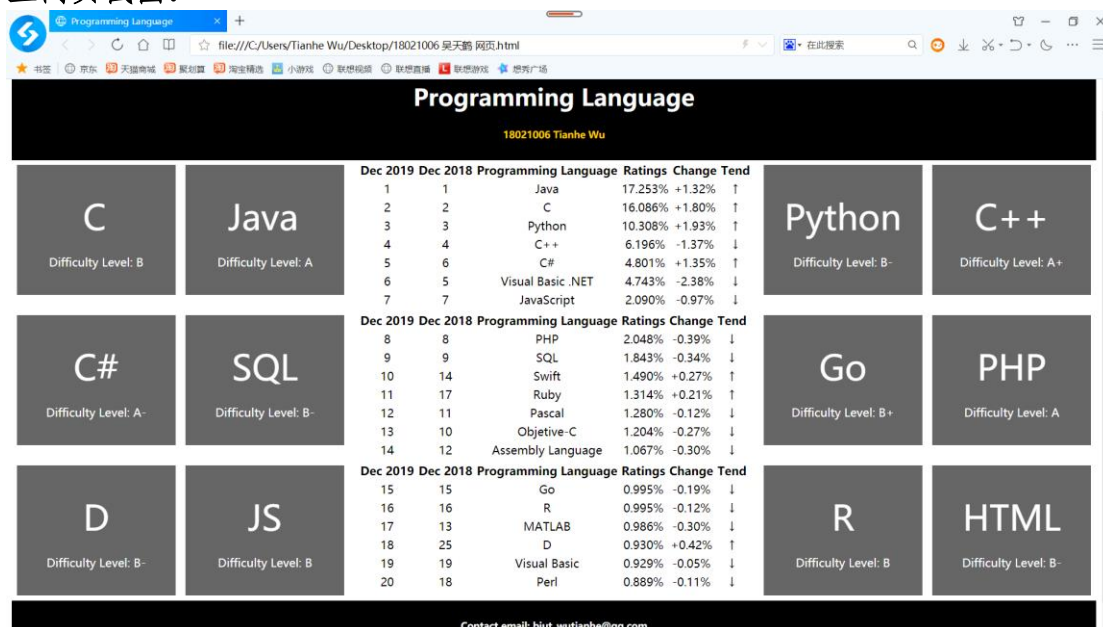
Programming Language
file:///C:/Users/Tianhe Wu/Desktop/18021006 吴天鹤 网页.html
在此搜索
书签 京东 天猫商城 聚划算 淘宝精选 小游戏 联想视频 联想直播 联想游戏 想见广场

Programming Language

18021006 Tianhe Wu

C
Difficulty Level: B

Java
Difficulty Level: A

| Dec 2019 | Dec 2018 | Programming Language | Ratings | Change | Tend |
|---|---|---|---|---|---|
| 1 | 1 | Java | 17.253% | +1.32% | ↑ |
| 2 | 2 | C | 16.086% | +1.80% | ↑ |
| 3 | 3 | Python | 10.308% | +1.93% | ↑ |
| 4 | 4 | C++ | 6.196% | -1.37% | ↓ |
| 5 | 6 | C# | 4.801% | +1.35% | ↑ |
| 6 | 5 | Visual Basic .NET | 4.743% | -2.38% | ↓ |
| 7 | 7 | JavaScript | 2.090% | -0.97% | ↓ |

Python
Difficulty Level: B-

C++
Difficulty Level: A+

C#
Difficulty Level: A-

SQL
Difficulty Level: B-

| Dec 2019 | Dec 2018 | Programming Language | Ratings | Change | Tend |
|---|---|---|---|---|---|
| 8 | 8 | PHP | 2.048% | -0.39% | ↓ |
| 9 | 9 | SQL | 1.843% | -0.34% | ↓ |
| 10 | 14 | Swift | 1.490% | +0.27% | ↑ |
| 11 | 17 | Ruby | 1.314% | +0.21% | ↑ |
| 12 | 11 | Pascal | 1.280% | -0.12% | ↓ |
| 13 | 10 | Objetive-C | 1.204% | -0.27% | ↓ |
| 14 | 12 | Assembly Language | 1.067% | -0.30% | ↓ |

Go
Difficulty Level: B+

PHP
Difficulty Level: A

D
Difficulty Level: B-

JS
Difficulty Level: B

| Dec 2019 | Dec 2018 | Programming Language | Ratings | Change | Tend |
|---|---|---|---|---|---|
| 15 | 15 | Go | 0.995% | -0.19% | ↓ |
| 16 | 16 | R | 0.995% | -0.12% | ↓ |
| 17 | 13 | MATLAB | 0.986% | -0.30% | ↓ |
| 18 | 25 | D | 0.930% | +0.42% | ↑ |
| 19 | 19 | Visual Basic | 0.929% | -0.05% | ↓ |
| 20 | 18 | Perl | 0.889% | -0.11% | ↓ |

R
Difficulty Level: B

HTML
Difficulty Level: B-

Contact email: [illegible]